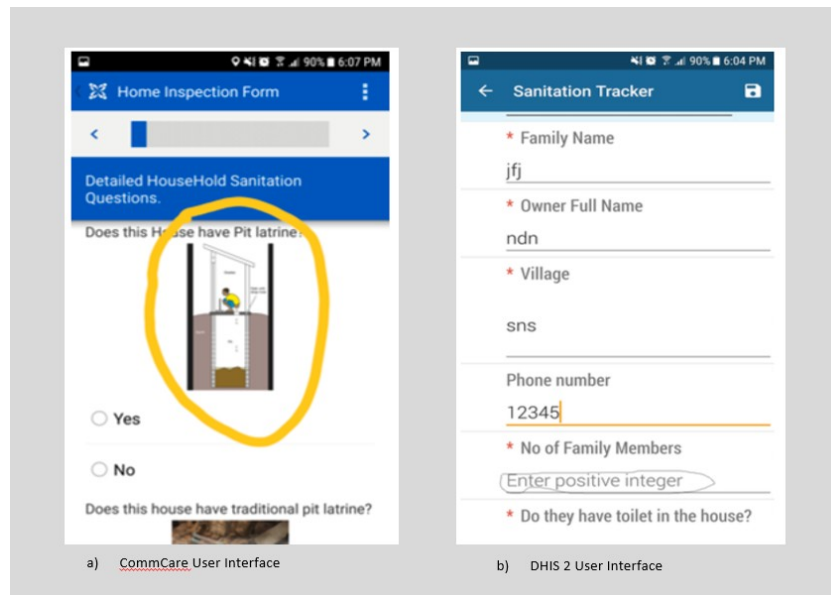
90% 6:07 PM

Home Inspection Form

Detailed HouseHold Sanitation Questions.

Does this H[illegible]se have Pit latrine?

Yes

No

Does this house have traditional pit latrine?

a) CommCare User Interface

90% 6:04 PM

Sanitation Tracker

* Family Name

jfj

* Owner Full Name

ndn

* Village

sns

Phone number

12345

* No of Family Members

Enter positive integer

* Do they have toilet in the house?

b) DHIS 2 User Interface